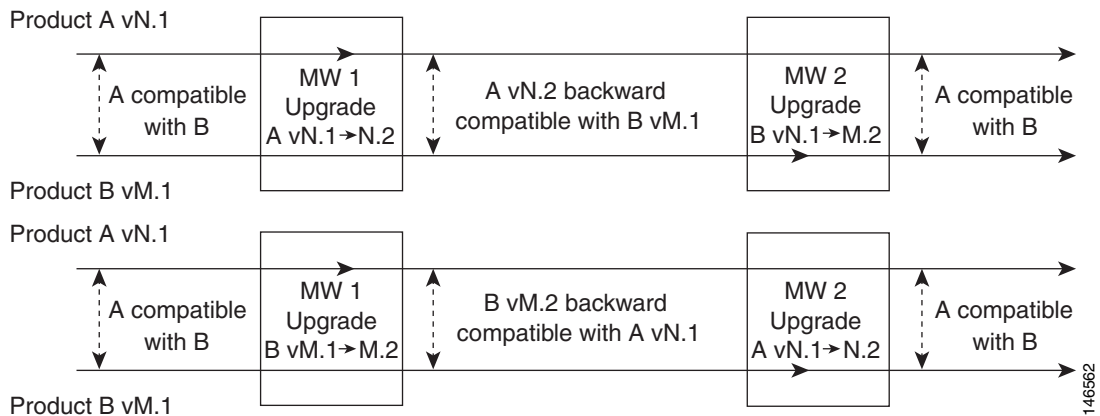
Product A vN.1

A compatible with B

MW 1 Upgrade A vN.1→N.2

A vN.2 backward compatible with B vM.1

MW 2 Upgrade B vN.1→M.2

A compatible with B

Product B vM.1

Product A vN.1

A compatible with B

MW 1 Upgrade B vM.1→M.2

B vM.2 backward compatible with A vN.1

MW 2 Upgrade A vN.1→N.2

A compatible with B

Product B vM.1

146562